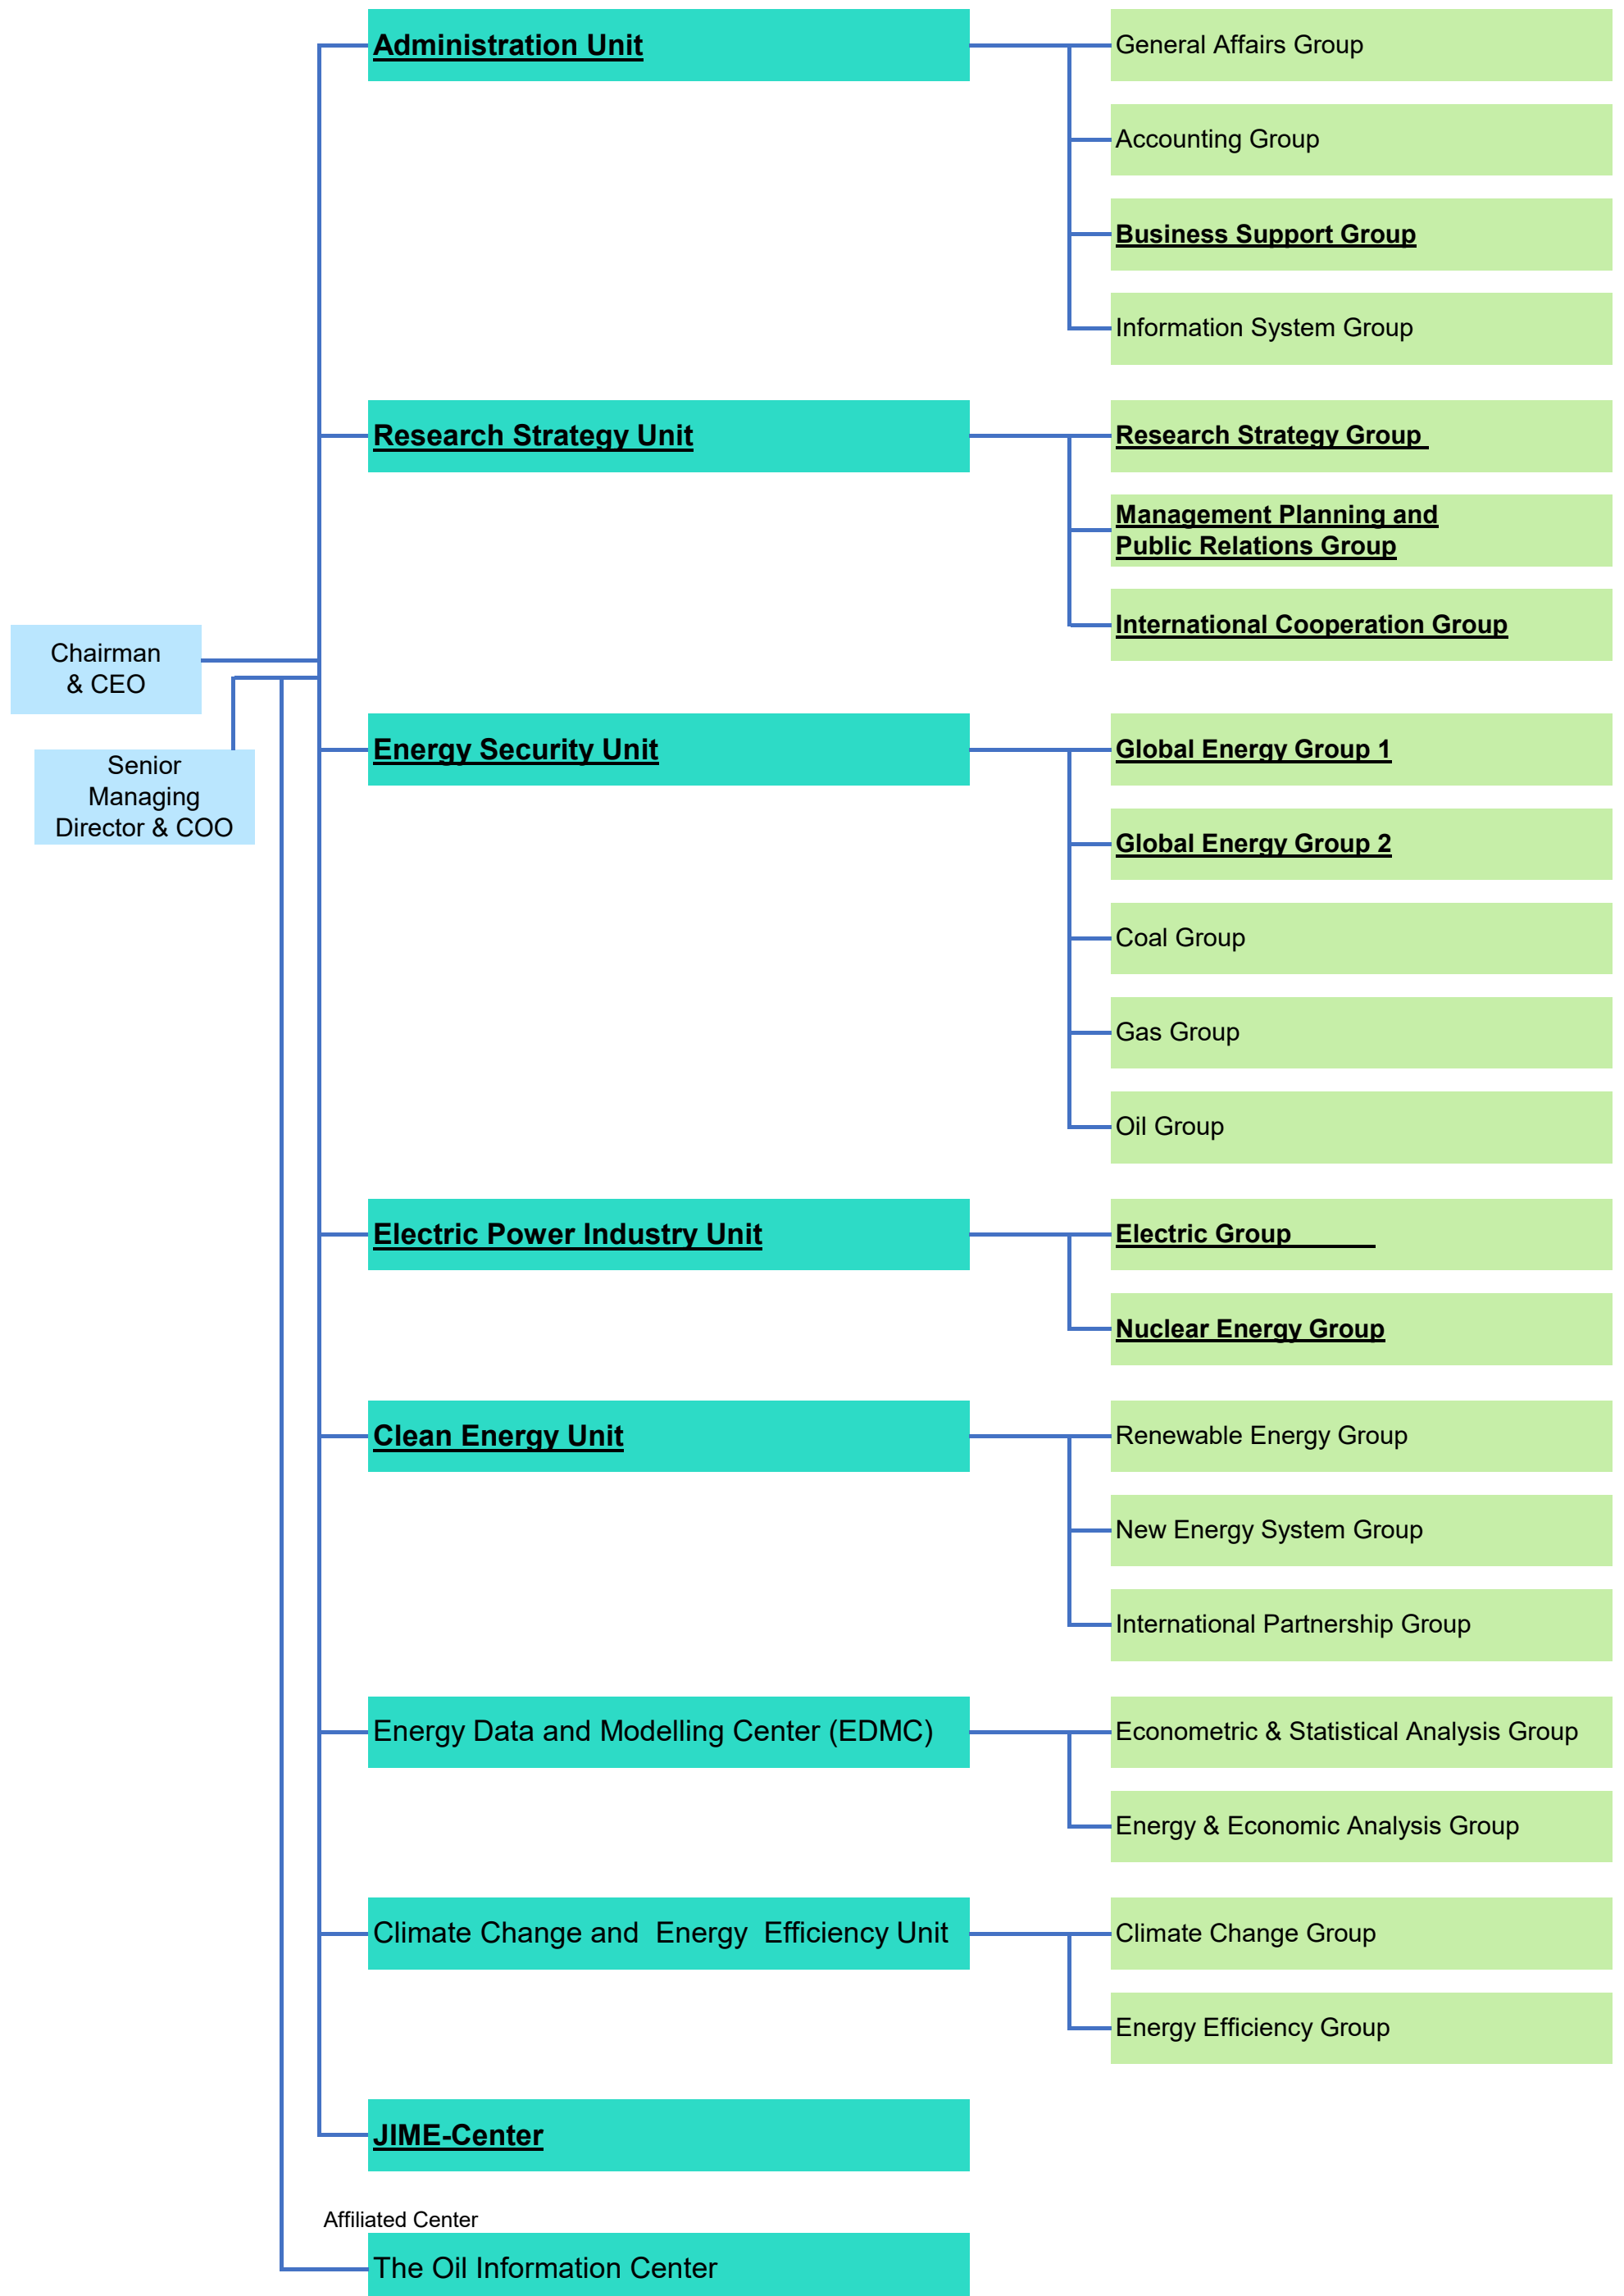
Chairman & CEO

Senior Managing Director & COO

Administration Unit

General Affairs Group

Accounting Group

Business Support Group

Information System Group

Research Strategy Unit

Research Strategy Group

Management Planning and Public Relations Group

International Cooperation Group

Energy Security Unit

Global Energy Group 1

Global Energy Group 2

Coal Group

Gas Group

Oil Group

Electric Power Industry Unit

Electric Group

Nuclear Energy Group

Clean Energy Unit

Renewable Energy Group

New Energy System Group

International Partnership Group

Energy Data and Modelling Center (EDMC)

Econometric & Statistical Analysis Group

Energy & Economic Analysis Group

Climate Change and Energy Efficiency Unit

Climate Change Group

Energy Efficiency Group

JIME-Center

Affiliated Center

The Oil Information Center